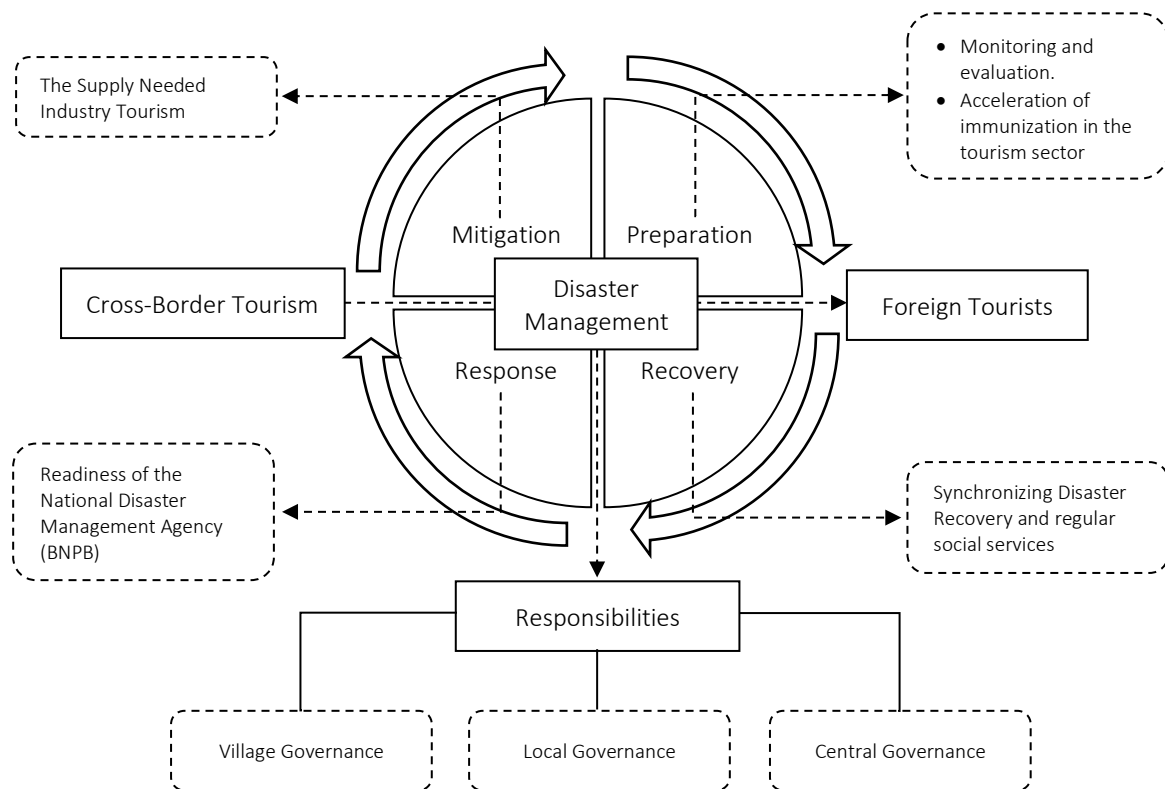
The Supply Needed Industry Tourism

• Monitoring and evaluation.
• Acceleration of immunization in the tourism sector

Mitigation

Preparation

Cross-Border Tourism

Disaster Management

Foreign Tourists

Response

Recovery

Readiness of the National Disaster Management Agency (BNPB)

Synchronizing Disaster Recovery and regular social services

Responsibilities

Village Governance

Local Governance

Central Governance